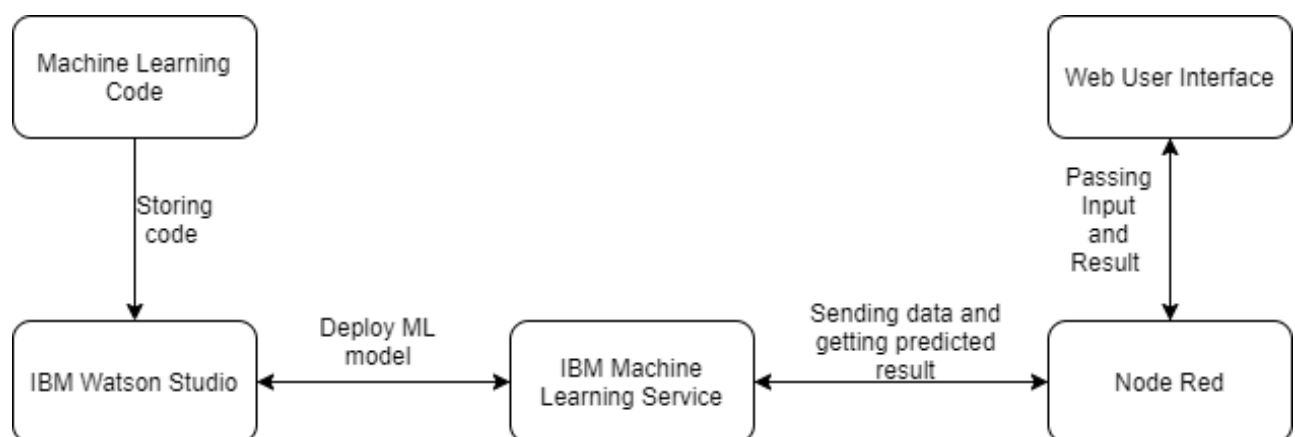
Machine Learning Code

Storing code

IBM Watson Studio

Deploy ML model

IBM Machine Learning Service

Sending data and getting predicted result

Node Red

Passing Input and Result

Web User Interface